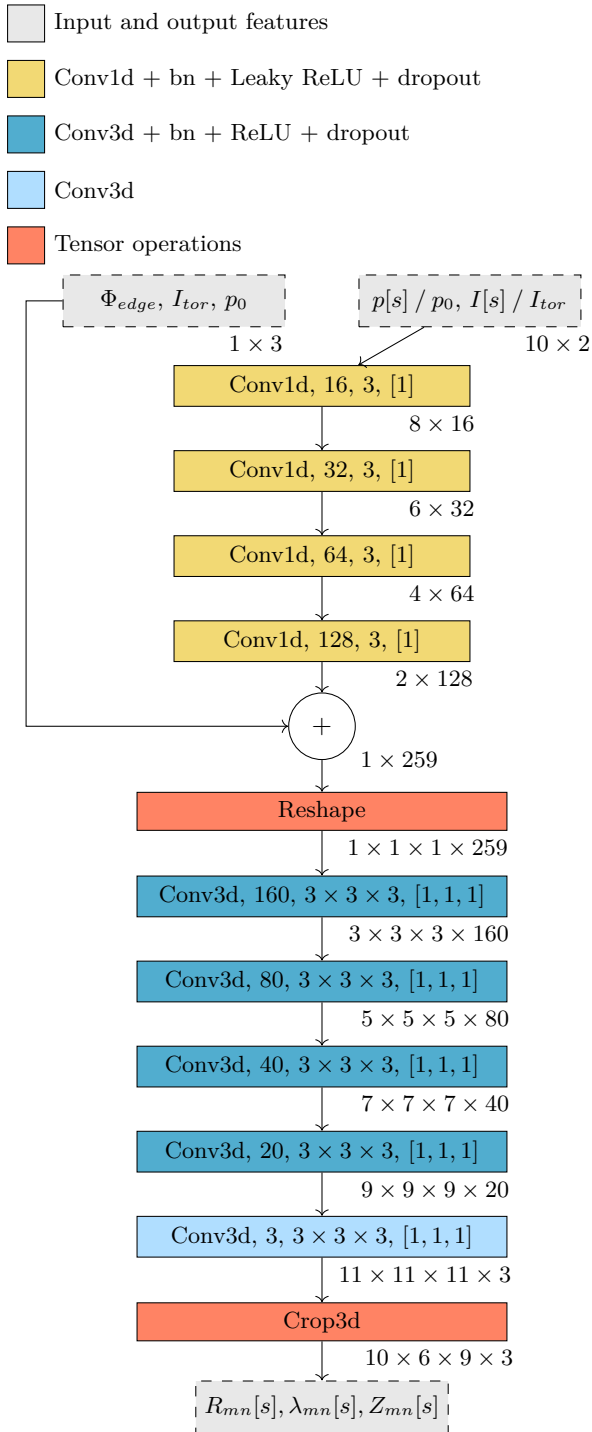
Input and output features

Conv1d + bn + Leaky ReLU + dropout

Conv3d + bn + ReLU + dropout

Conv3d

Tensor operations

$\Phi_{edge}$, $I_{tor}$, $p_0$

$1 \times 3$

$p[s]$ / $p_0$, $I[s]$ / $I_{tor}$

$10 \times 2$

Conv1d, 16, 3, [1]

$8 \times 16$

Conv1d, 32, 3, [1]

$6 \times 32$

Conv1d, 64, 3, [1]

$4 \times 64$

Conv1d, 128, 3, [1]

$2 \times 128$

+

$1 \times 259$

Reshape

$1 \times 1 \times 1 \times 259$

Conv3d, 160, $3 \times 3 \times 3$, $[1, 1, 1]$

$3 \times 3 \times 3 \times 160$

Conv3d, 80, $3 \times 3 \times 3$, $[1, 1, 1]$

$5 \times 5 \times 5 \times 80$

Conv3d, 40, $3 \times 3 \times 3$, $[1, 1, 1]$

$7 \times 7 \times 7 \times 40$

Conv3d, 20, $3 \times 3 \times 3$, $[1, 1, 1]$

$9 \times 9 \times 9 \times 20$

Conv3d, 3, $3 \times 3 \times 3$, $[1, 1, 1]$

$11 \times 11 \times 11 \times 3$

Crop3d

$10 \times 6 \times 9 \times 3$

$R_{mn}[s], \lambda_{mn}[s], Z_{mn}[s]$